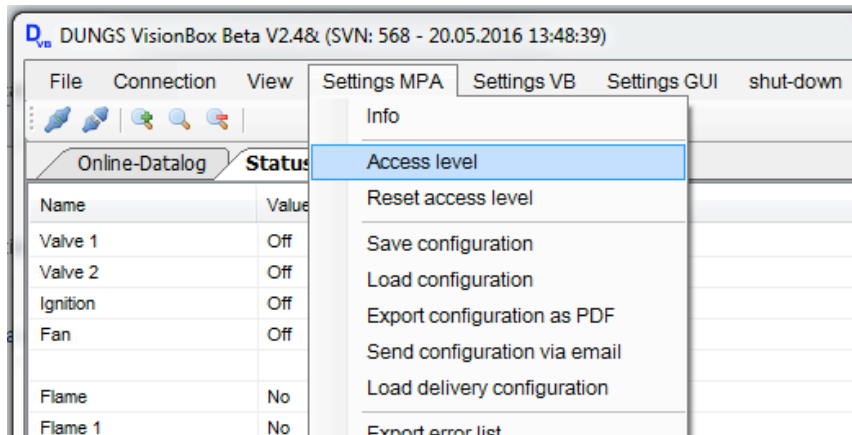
DUNGS VisionBox Beta V2.4& (SVN: 568 - 20.05.2016 13:48:39)

File Connection View Settings MPA Settings VB Settings GUI shut-down

Online-Datalog Status

| Name | Value |
|---|---|
| Valve 1 | Off |
| Valve 2 | Off |
| Ignition | Off |
| Fan | Off |
| | |
| Flame | No |
| Flame 1 | No |

Info

Access level

Reset access level

Save configuration

Load configuration

Export configuration as PDF

Send configuration via email

Load delivery configuration

Export error list